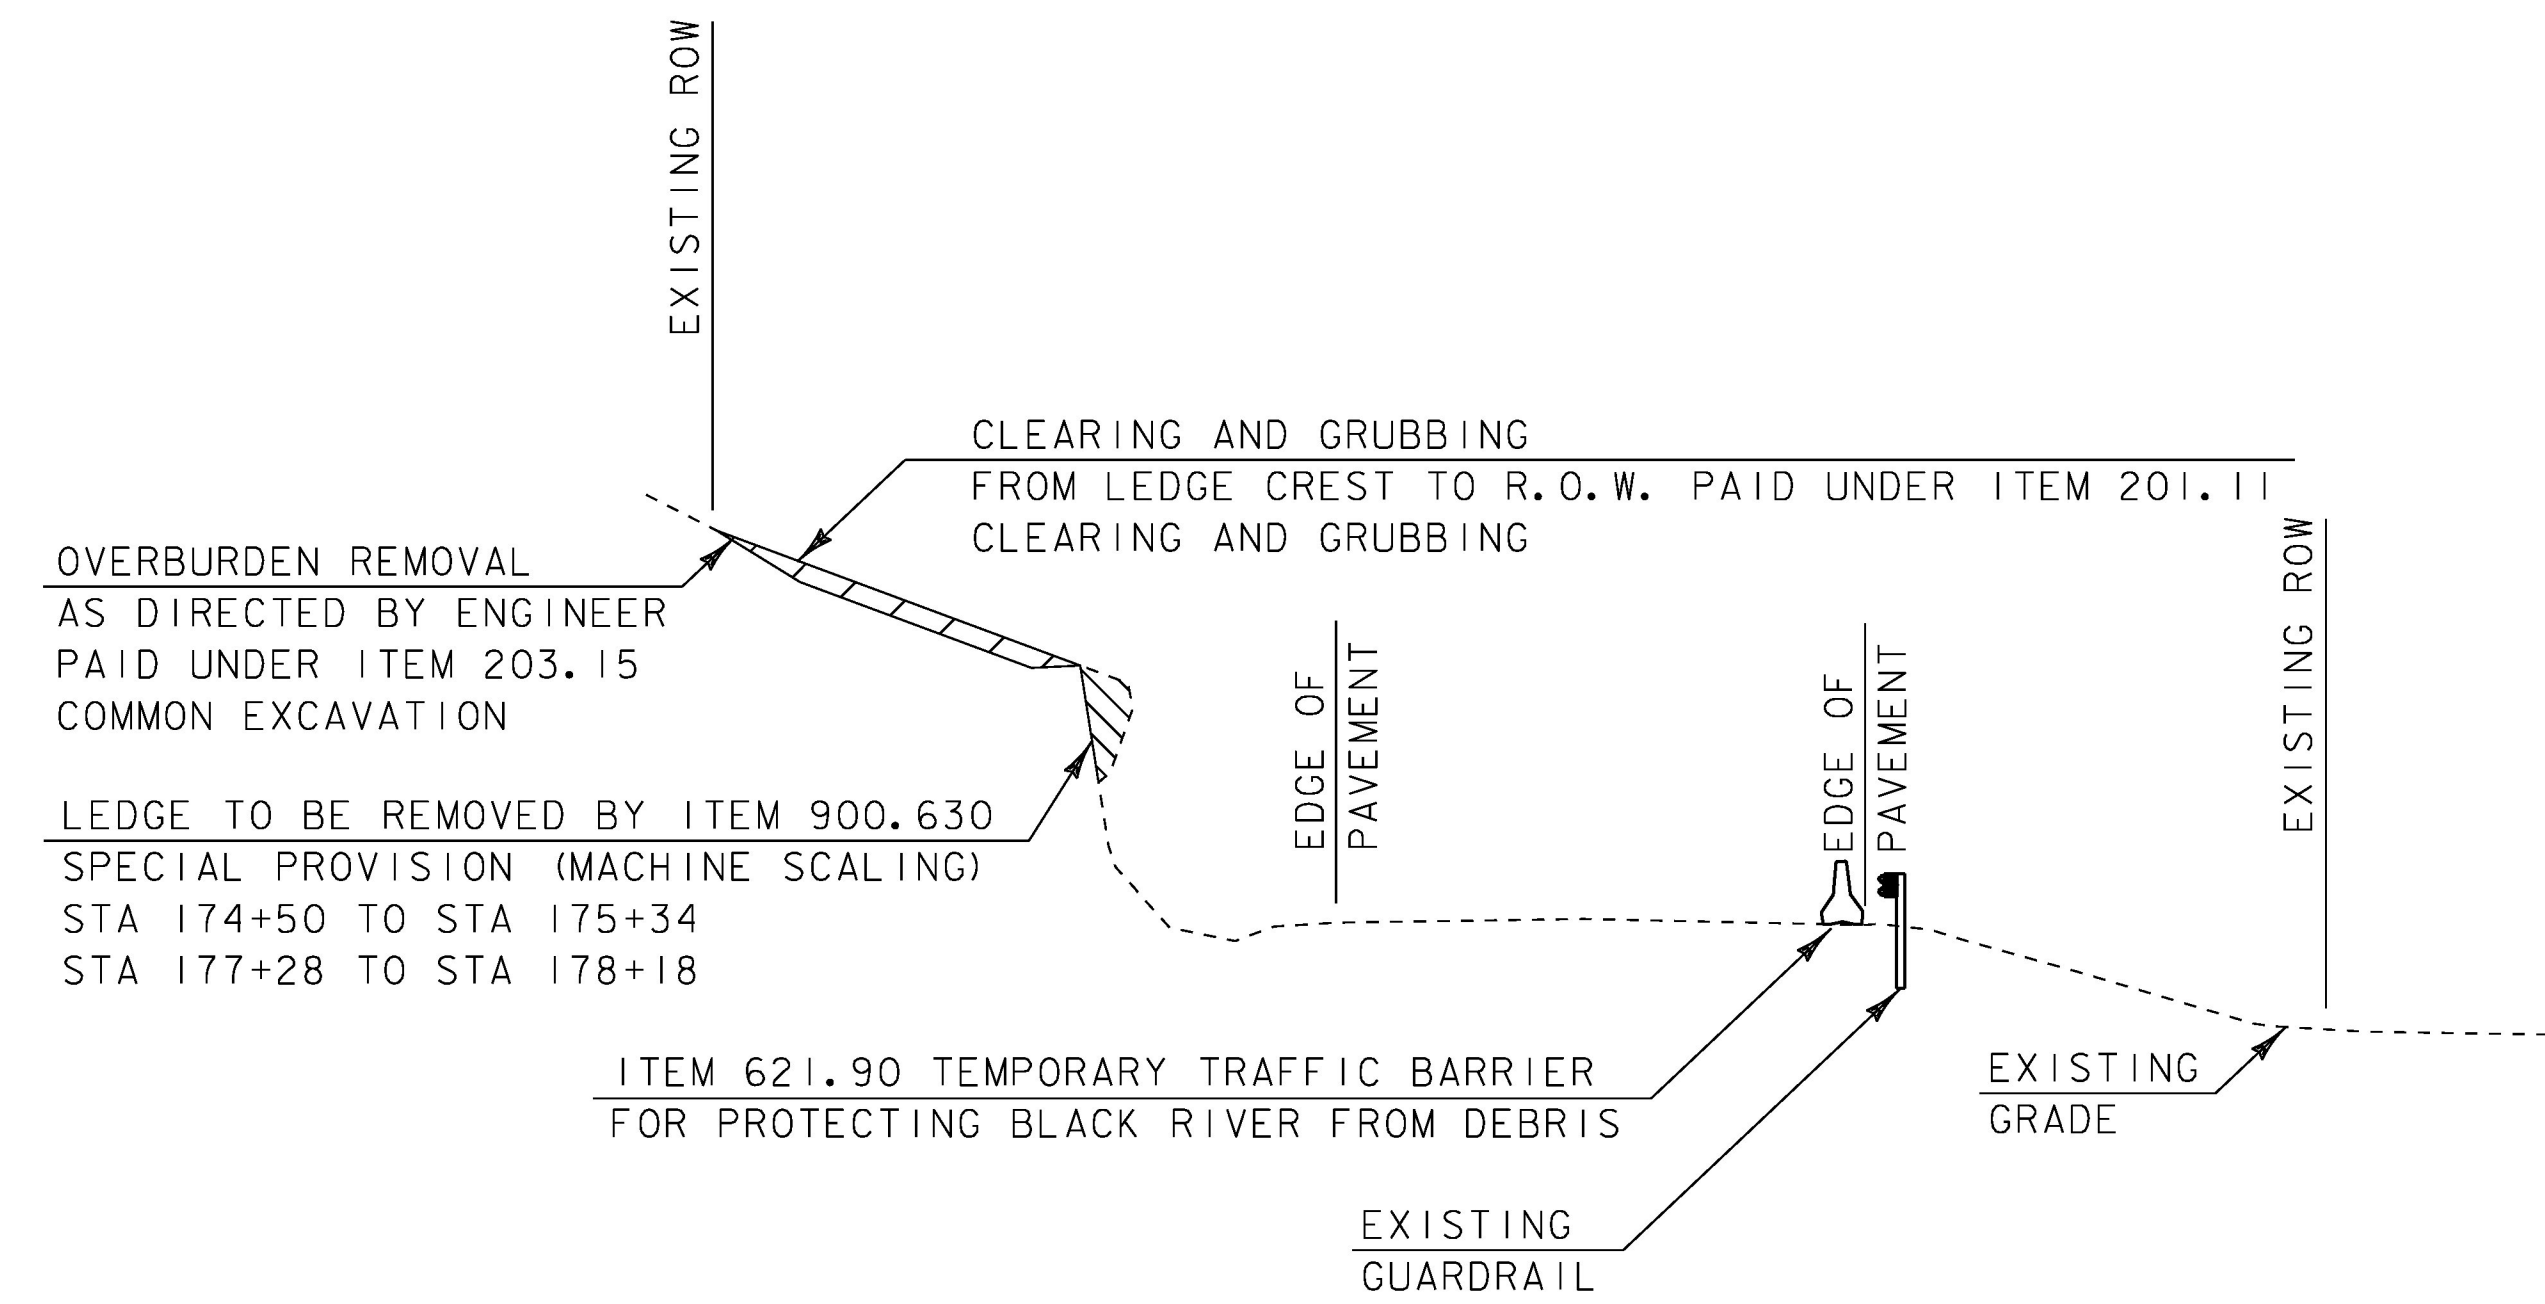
EXISTING ROW

CLEARING AND GRUBBING
FROM LEDGE CREST TO R.O.W. PAID UNDER ITEM 201.11
CLEARING AND GRUBBING

OVERBURDEN REMOVAL
AS DIRECTED BY ENGINEER
PAID UNDER ITEM 203.15
COMMON EXCAVATION

EDGE OF PAVEMENT

EDGE OF PAVEMENT

EXISTING ROW

LEDGE TO BE REMOVED BY ITEM 900.630
SPECIAL PROVISION (MACHINE SCALING)
STA 174+50 TO STA 175+34
STA 177+28 TO STA 178+18

ITEM 621.90 TEMPORARY TRAFFIC BARRIER
FOR PROTECTING BLACK RIVER FROM DEBRIS

EXISTING
GRADE

EXISTING
GUARDRAIL